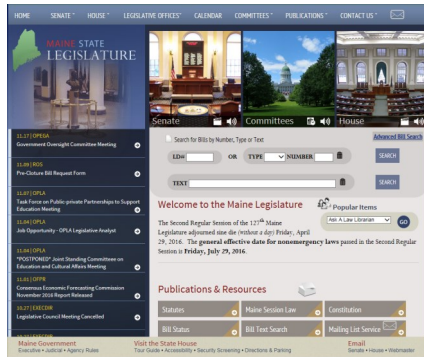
HOME SENATE HOUSE LEGISLATIVE OFFICES CALENDAR COMMITTEES PUBLICATIONS CONTACT US

MAINE STATE LEGISLATURE

Senate Committees House

11.17 | OPEGA
Government Oversight Committee Meeting

11.09 | ROS
Pre-Cloture Bill Request Form

11.07 | OPLA
Task Force on Public-private Partnerships to Support Education Meeting

11.04 | OPLA
Job Opportunity - OPLA Legislative Analyst

11.04 | OPLA
*POSTPONED* Joint Standing Committee on Education and Cultural Affairs Meeting

11.01 | OFPR
Consensus Economic Forecasting Commission November 2016 Report Released

10.27 | EXECDIR
Legislative Council Meeting Cancelled

Search for Bills by Number, Type or Text

Advanced Bill Search

LD# OR TYPE NUMBER SEARCH

TEXT SEARCH

Welcome to the Maine Legislature

The Second Regular Session of the 127th Maine Legislature adjourned sine die (without a day) Friday, April 29, 2016. The general effective date for nonemergency laws passed in the Second Regular Session is Friday, July 29, 2016.

Popular Items
Ask A Law Librarian GO

Publications & Resources

Statutes
Maine Session Law
Constitution
Bill Status
Bill Text Search
Mailing List Service

Maine Government
Executive • Judicial • Agency Rules
Visit the State House
Tour Guide • Accessibility • Security Screening • Directions & Parking
Email
Senate • House • Webmaster